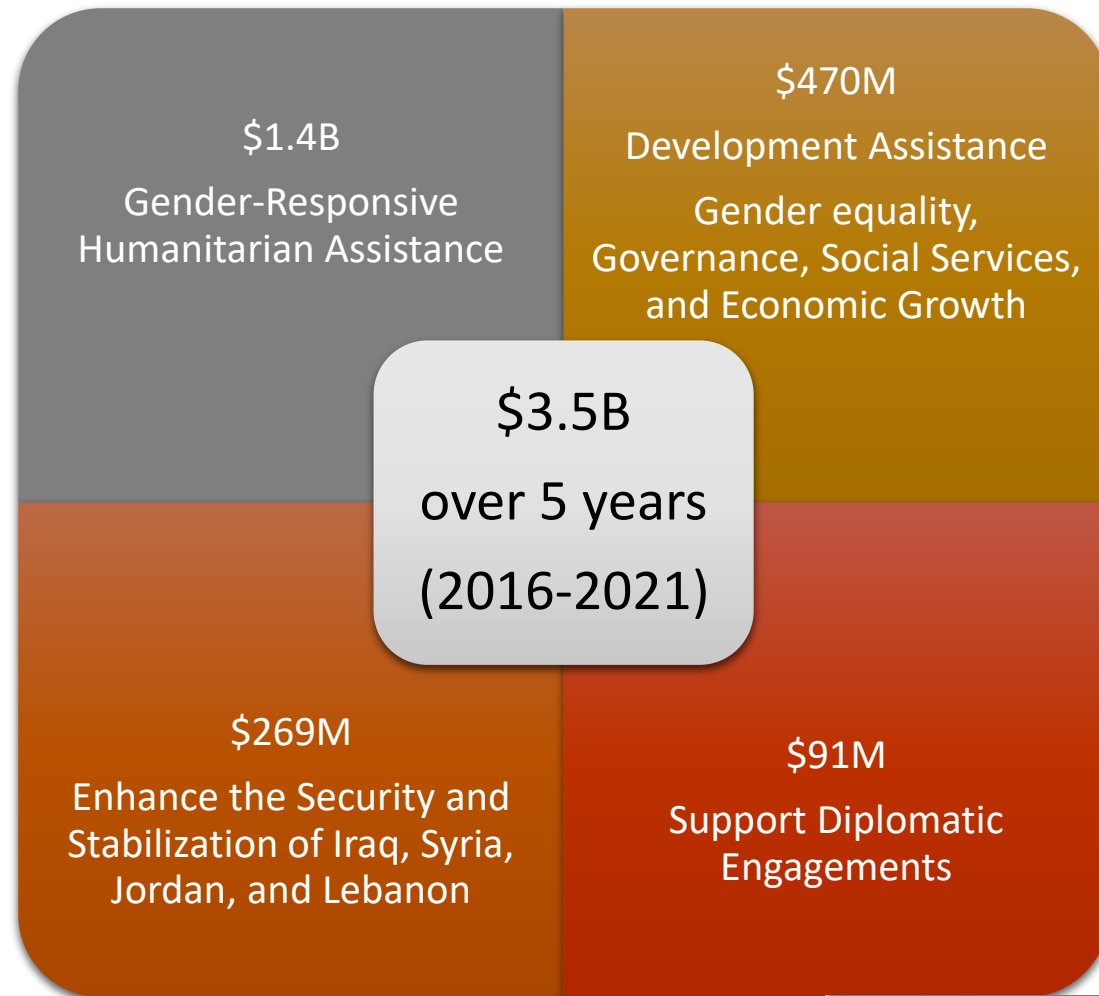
$1.4B

Gender-Responsive Humanitarian Assistance

$470M

Development Assistance

Gender equality, Governance, Social Services, and Economic Growth

$3.5B

over 5 years

(2016-2021)

$269M

Enhance the Security and Stabilization of Iraq, Syria, Jordan, and Lebanon

$91M

Support Diplomatic Engagements